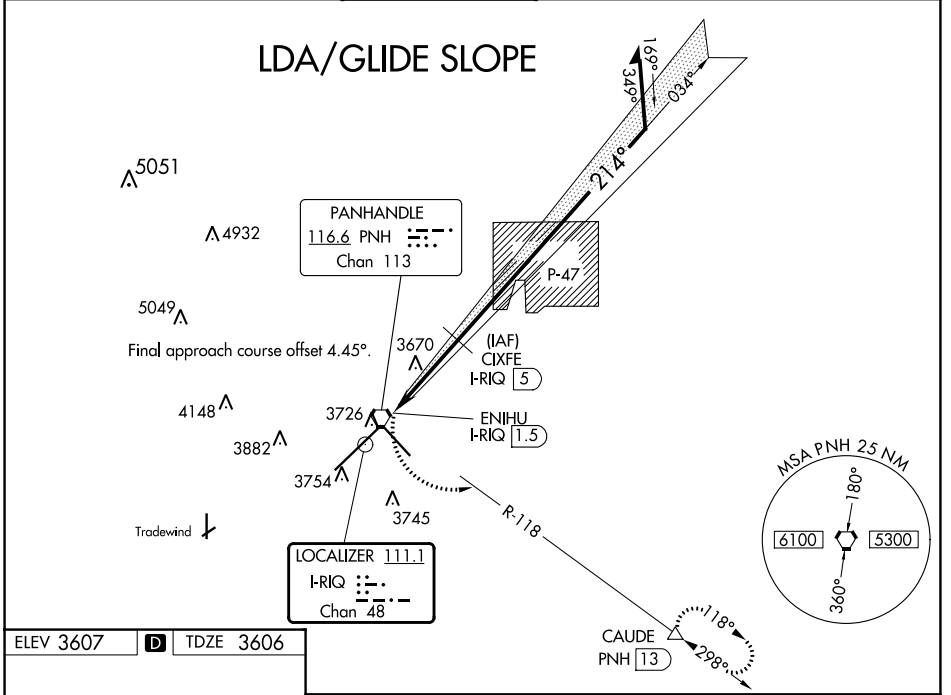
LDA/GLIDE SLOPE

169°
349°
034°
214°

5051

PANHANDLE
116.6 PNH
Chan 113

4932

P-47

5049

Final approach course offset 4.45°.

3670

(IAF)
CIXFE
I-RIQ 5

3726

ENIHU
I-RIQ 1.5

4148

3882

3754

3745

R-118

Tradewind

LOCALIZER 111.1
I-RIQ
Chan 48

MSA PNH 25 NM
180°
6100
5300
360°

CAUDE
PNH 13
118°
298°

ELEV 3607
D
TDZE 3606